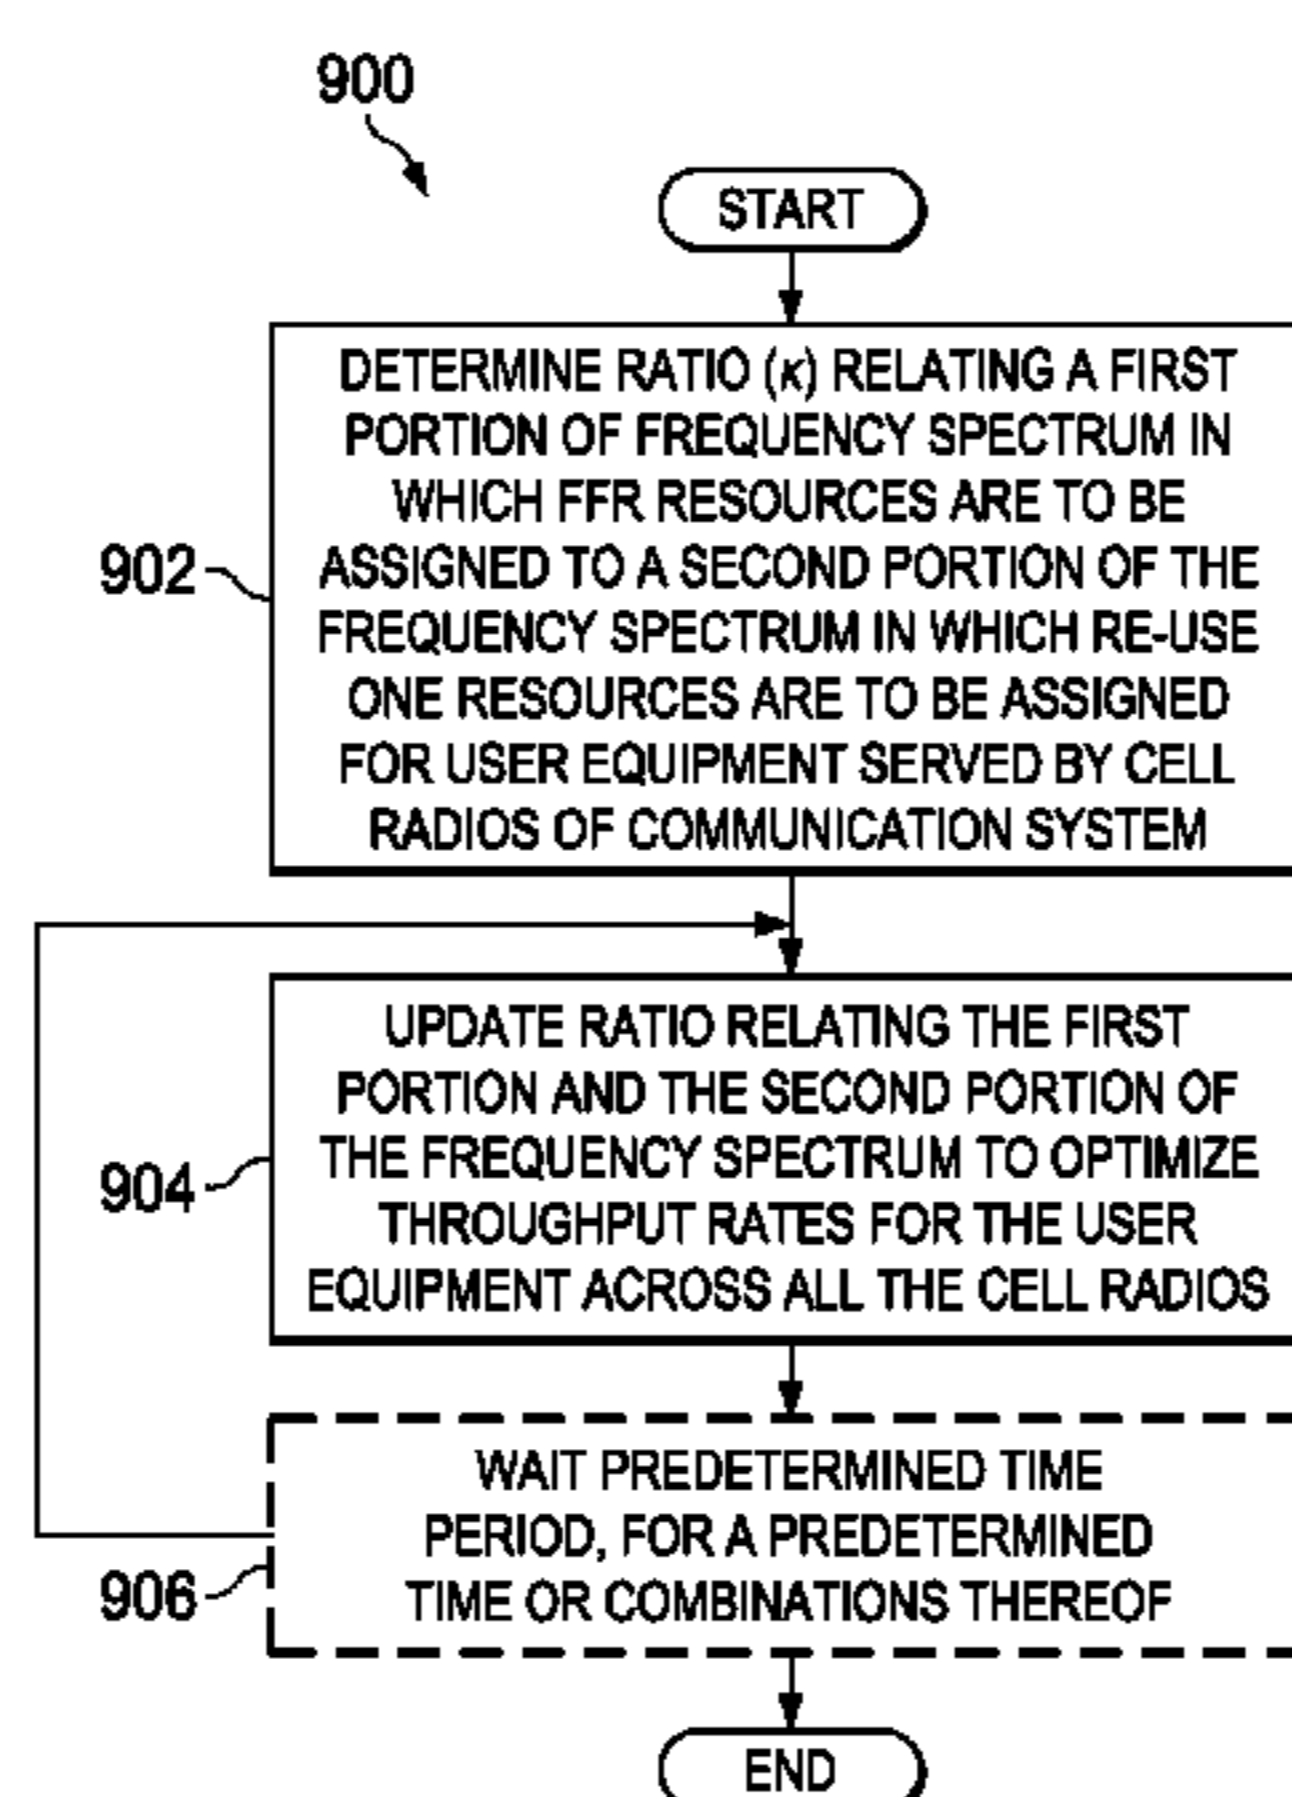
900

START

902

DETERMINE RATIO ($\kappa$) RELATING A FIRST PORTION OF FREQUENCY SPECTRUM IN WHICH FFR RESOURCES ARE TO BE ASSIGNED TO A SECOND PORTION OF THE FREQUENCY SPECTRUM IN WHICH RE-USE ONE RESOURCES ARE TO BE ASSIGNED FOR USER EQUIPMENT SERVED BY CELL RADIOS OF COMMUNICATION SYSTEM

904

UPDATE RATIO RELATING THE FIRST PORTION AND THE SECOND PORTION OF THE FREQUENCY SPECTRUM TO OPTIMIZE THROUGHPUT RATES FOR THE USER EQUIPMENT ACROSS ALL THE CELL RADIOS

906

WAIT PREDETERMINED TIME PERIOD, FOR A PREDETERMINED TIME OR COMBINATIONS THEREOF

END